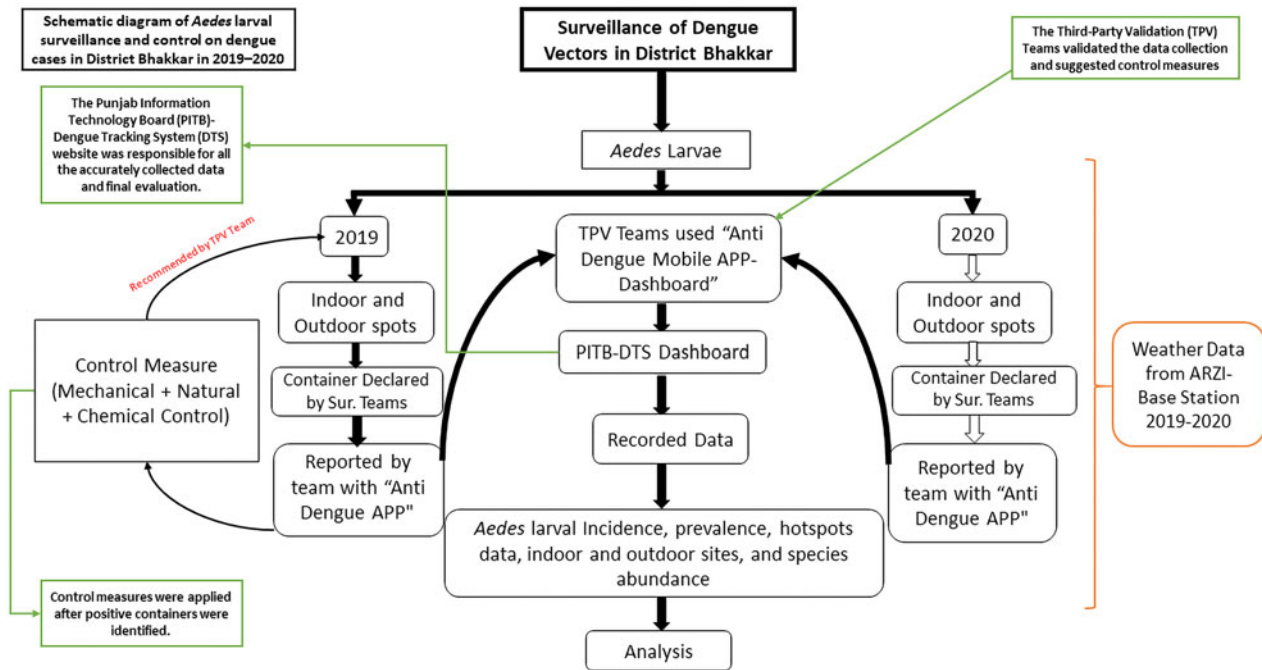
Schematic diagram of Aedes larval surveillance and control on dengue cases in District Bhakkar in 2019–2020

Surveillance of Dengue Vectors in District Bhakkar

The Third-Party Validation (TPV) Teams validated the data collection and suggested control measures

The Punjab Information Technology Board (PITB)-Dengue Tracking System (DTS) website was responsible for all the accurately collected data and final evaluation.

Aedes Larvae

2019

Recommended by TPV Team

Indoor and Outdoor spots

Container Declared by Sur. Teams

Reported by team with "Anti Dengue APP"

Control Measure (Mechanical + Natural + Chemical Control)

TPV Teams used "Anti Dengue Mobile APP-Dashboard"

PITB-DTS Dashboard

Recorded Data

Aedes larval Incidence, prevalence, hotspots data, indoor and outdoor sites, and species abundance

Analysis

2020

Indoor and Outdoor spots

Container Declared by Sur. Teams

Reported by team with "Anti Dengue APP"

Weather Data from ARZI-Base Station 2019-2020

Control measures were applied after positive containers were identified.